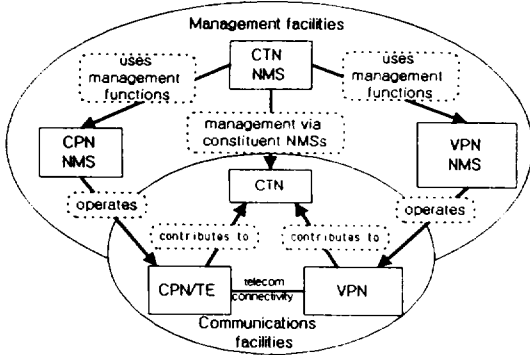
Management facilities

uses management functions

CTN NMS

uses management functions

CPN NMS

management via constituent NMSs

VPN NMS

CTN

operates

operates

contributes to

contributes to

CPN/TE

telecom connectivity

VPN

Communications facilities